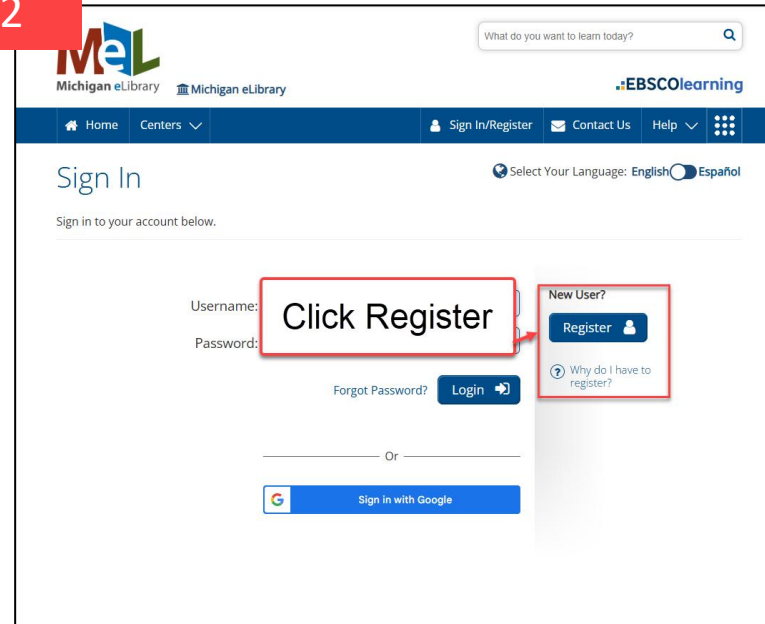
2

MeL
Michigan eLibrary

Michigan eLibrary

What do you want to learn today?

EBSCOlearning

Home Centers Sign In/Register Contact Us Help

Sign In

Select Your Language: English Español

Sign in to your account below.

Username:

Password:

Click Register

New User?

Register

Why do I have to register?

Forgot Password? Login

Or

Sign in with Google